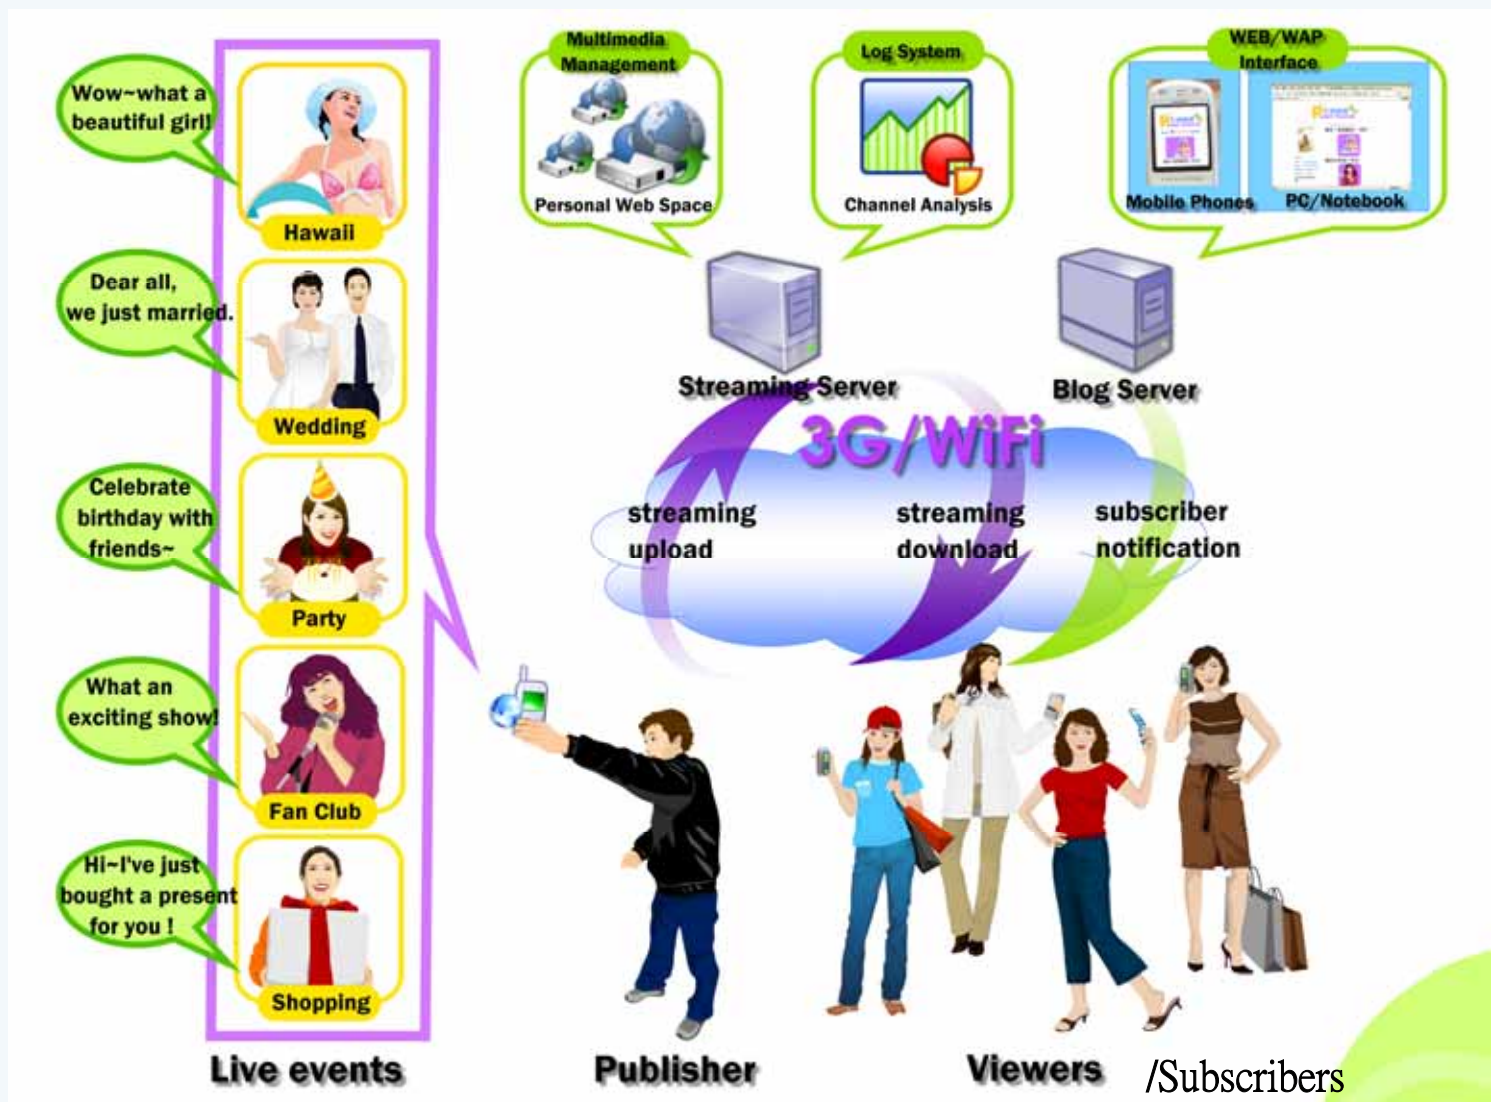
Wow~what a beautiful girl!

Hawaii

Dear all, we just married.

Wedding

Celebrate birthday with friends~

Party

What an exciting show!

Fan Club

Hi~I've just bought a present for you !

Shopping

Multimedia Management

Personal Web Space

Log System

Channel Analysis

WEB/WAP Interface

Mobile Phones

PC/Notebook

Streaming Server

Blog Server

3G/WiFi

streaming upload

streaming download

subscriber notification

Live events

Publisher

Viewers

/Subscribers